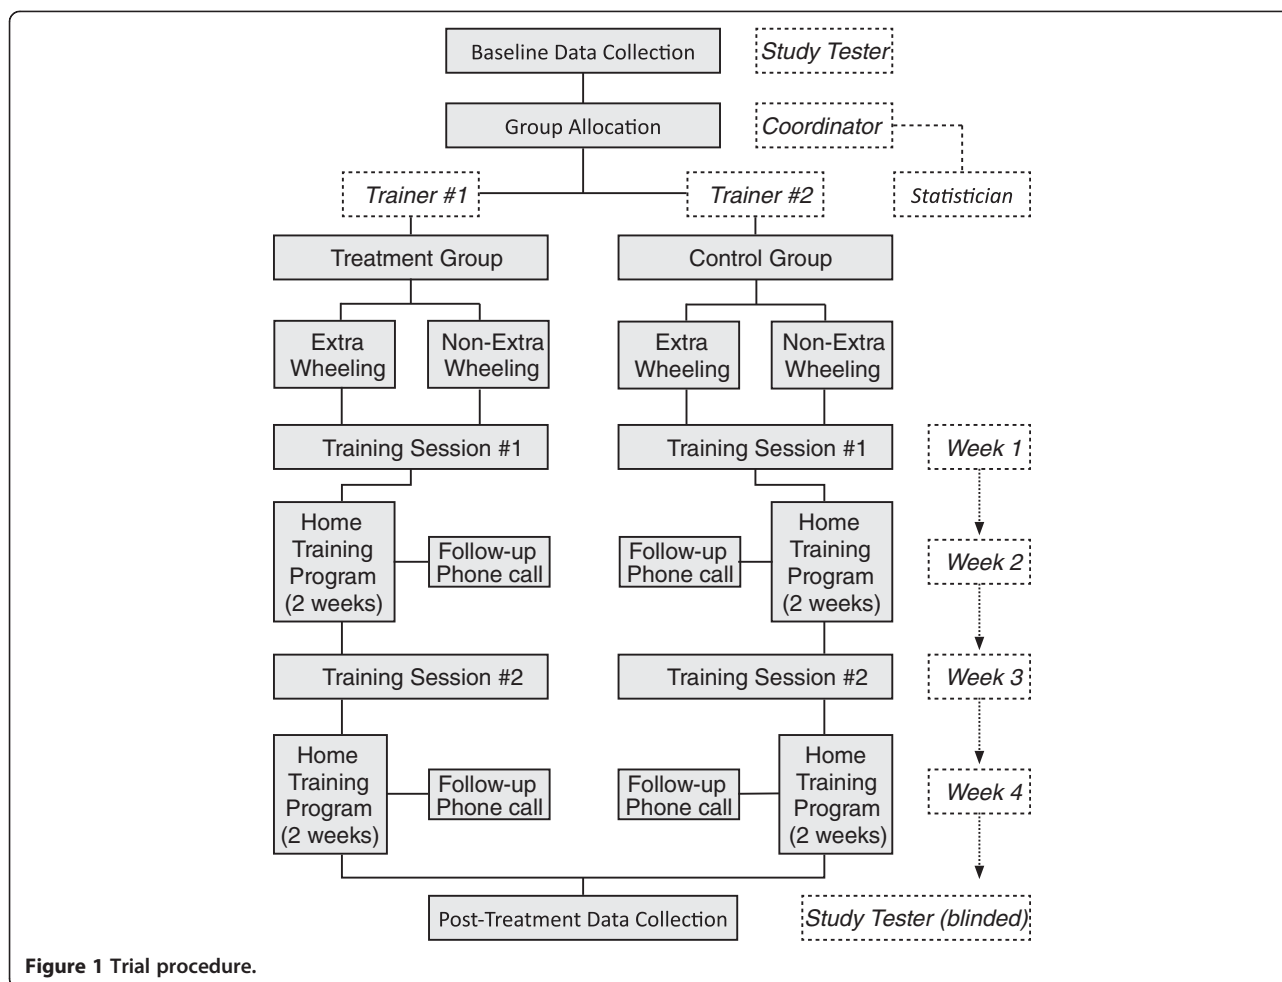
Baseline Data Collection

Study Tester

Group Allocation

Coordinator

Trainer #1

Trainer #2

Statistician

Treatment Group

Control Group

Extra Wheeling

Non-Extra Wheeling

Extra Wheeling

Non-Extra Wheeling

Training Session #1

Training Session #1

Week 1

Home Training Program (2 weeks)

Follow-up Phone call

Follow-up Phone call

Home Training Program (2 weeks)

Week 2

Training Session #2

Training Session #2

Week 3

Home Training Program (2 weeks)

Follow-up Phone call

Follow-up Phone call

Home Training Program (2 weeks)

Week 4

Post-Treatment Data Collection

Study Tester (blinded)

Figure 1 Trial procedure.